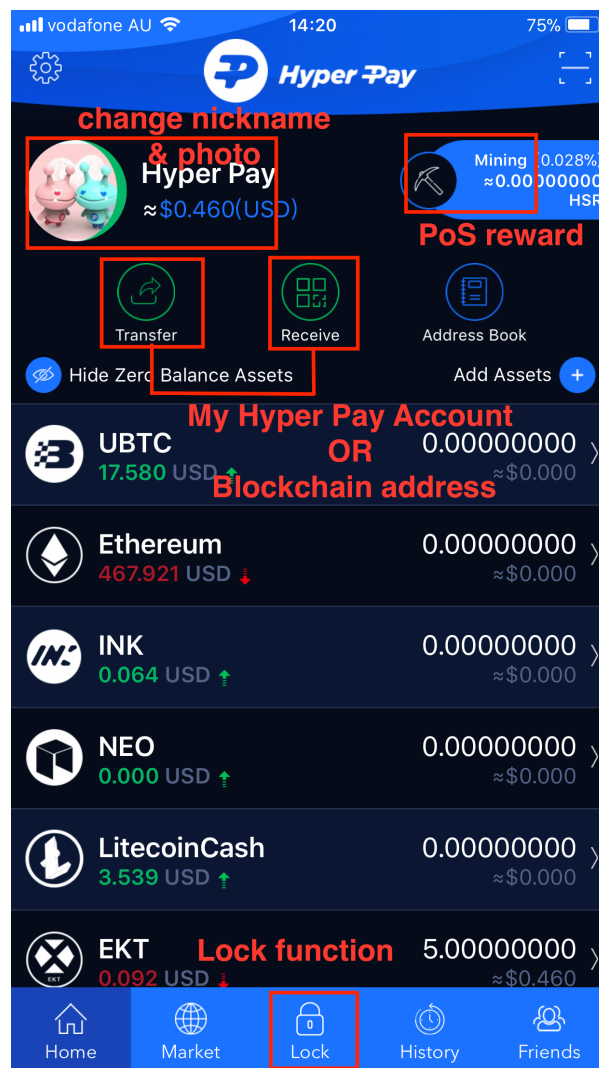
vodafone AU 14:20 75%

Hyper Pay

change nickname & photo

Hyper Pay
≈$0.460(USD)

Mining 0.028%
≈0.00000000
HSR

PoS reward

Transfer

Receive

Address Book

Hide Zero Balance Assets

Add Assets

My Hyper Pay Account
OR
Blockchain address

UBTC
17.580 USD
0.00000000
≈$0.000

Ethereum
467.921 USD
0.00000000
≈$0.000

INK
0.064 USD
0.00000000
≈$0.000

NEO
0.000 USD
0.00000000
≈$0.000

LitecoinCash
3.539 USD
0.00000000
≈$0.000

EKT
0.092 USD
5.00000000
≈$0.460

Lock function

Home
Market
0
Lock
History
Friends